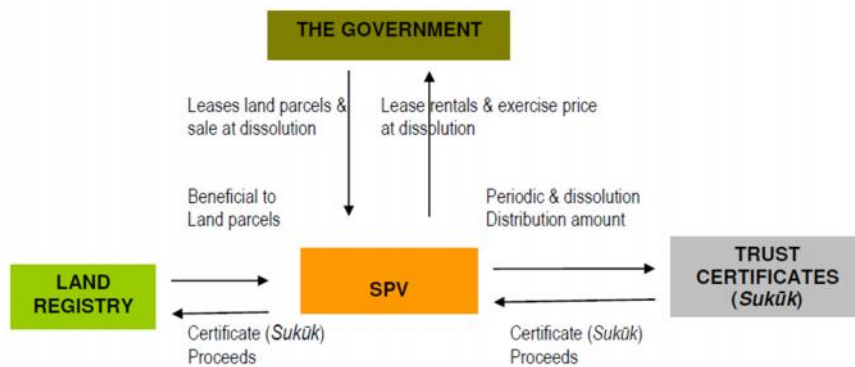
THE GOVERNMENT

Leases land parcels & sale at dissolution

Lease rentals & exercise price at dissolution

Beneficial to Land parcels

Periodic & dissolution Distribution amount

LAND REGISTRY

SPV

TRUST CERTIFICATES (Sukūk)

Certificate (Sukūk) Proceeds

Certificate (Sukūk) Proceeds